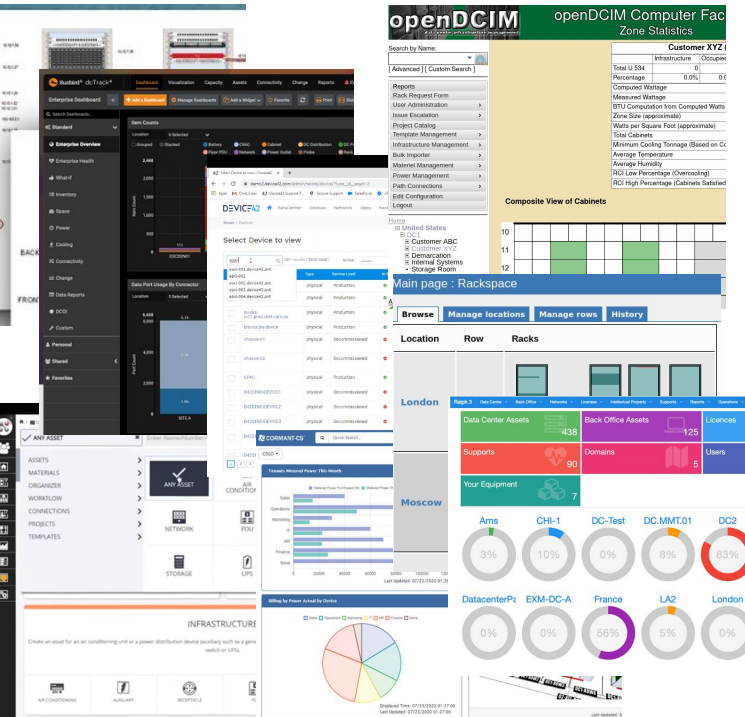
openDCIM

openDCIM Computer Fac
Zone Statistics

Search by Name:
[ Advanced ] [ Custom Search ]

Reports
Rack Request Form
User Administration
Issue Escalation
Project Catalog
Template Management
Infrastructure Management
Bulk Importer
Materiel Management
Power Management
Path Connections
Edit Configuration
Logout

Home
United States
DC1
Customer ABC
Customer XYZ
Demarcation
Internal Systems
Storage Room

| Customer XYZ ( | | |
|---|---|---|
| | Infrastructure | Occupied |
| Total U 534 | 0 | |
| Percentage | 0.0% | 0.0 |
| Computed Wattage | | |
| Measured Wattage | | |
| BTU Computation from Computed Watts | | |
| Zone Size (approximate) | | |
| Watts per Square Foot (approximate) | | |
| Total Cabinets | | |
| Minimum Cooling Tonnage (Based on Co | | |
| Average Temperature | | |
| Average Humidity | | |
| RCI Low Percentage (Overcooling) | | |
| RCI High Percentage (Cabinets Satisfied | | |

Composite View of Cabinets

10
11
12

Sunbird dcTrack
Dashboard Visualization Capacity Assets Connectivity Change Reports
Enterprise Dashboard + Add a Dashboard Manage Dashboards Add a Widget Favorite Print
Standard
Enterprise Overview
Enterprise Health
What-If
Inventory
Space
Power
Cooling
Connectivity
Change
Data Reports
DCOI
Custom
Personal
Shared
Favorites
Item Counts
Data Port Usage By Connector
SITE A

DEVICE42
Select Device to view
Production
Decommissioned

Main page : Rackspace
Browse Manage locations Manage rows History
Location Row Racks
London
Moscow

ANY ASSET
ASSETS
MATERIALS
ORGANIZER
WORKFLOW
CONNECTIONS
PROJECTS
TEMPLATES
ANY ASSET
AIR CONDITION
NETWORK
PDU
STORAGE
UPS
INFRASTRUCTURE
AIR CONDITIONING
AUXILIARY
RECEPTACLE

CORMANT-CS
Quick Search
Tenants Metered Power This Month
Sales
Operations
Marketing
IT
HR
Finance
None
Billing by Power Actual by Device

Ralph 3
Data Center Assets 438
Back Office Assets 125
Licences
Supports 90
Domains 5
Users
Your Equipment 7
Ams 3%
CHI-1 10%
DC-Test 0%
DC.MMT.01 8%
DC2 83%
DatacenterPa 0%
EXM-DC-A 0%
France 56%
LA2 5%
London 0%